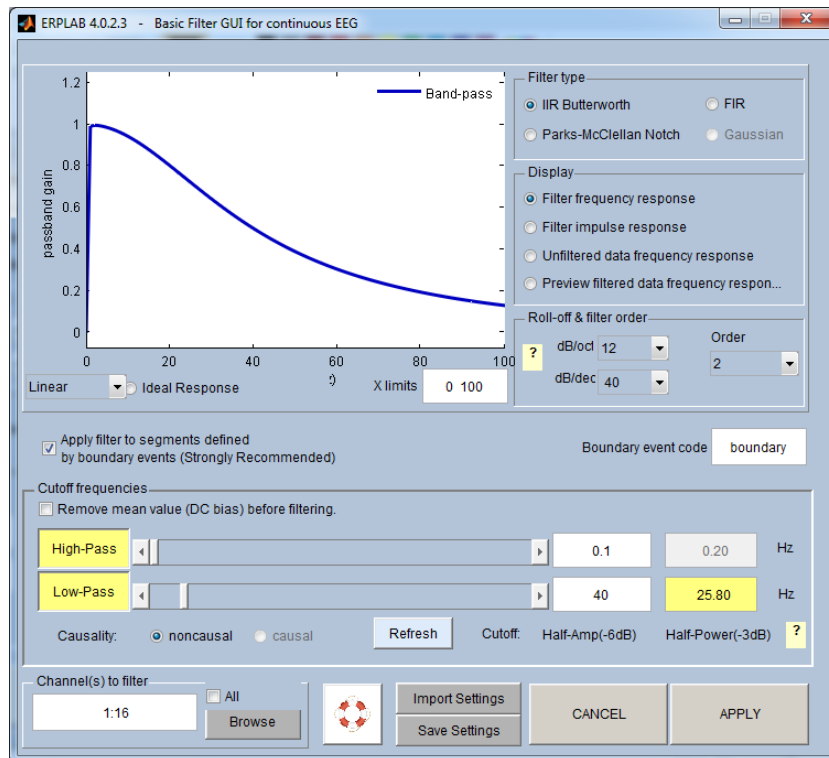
ERPLAB 4.0.2.3 - Basic Filter GUI for continuous EEG

1.2
1
0.8
0.6
0.4
0.2
0
passband gain
0 20 40 60 80 100
Band-pass

Linear
Ideal Response
:)
X limits
0 100

Filter type
IIR Butterworth
FIR
Parks-McClellan Notch
Gaussian

Display
Filter frequency response
Filter impulse response
Unfiltered data frequency response
Preview filtered data frequency respon...

Roll-off & filter order
?
dB/oct
12
dB/dec
40
Order
2

Apply filter to segments defined by boundary events (Strongly Recommended)
Boundary event code
boundary

Cutoff frequencies
Remove mean value (DC bias) before filtering.
High-Pass
0.1
0.20
Hz
Low-Pass
40
25.80
Hz
Causality:
noncausal
causal
Refresh
Cutoff:
Half-Amp(-6dB)
Half-Power(-3dB)
?

Channel(s) to filter
1:16
All
Browse
Import Settings
Save Settings
CANCEL
APPLY